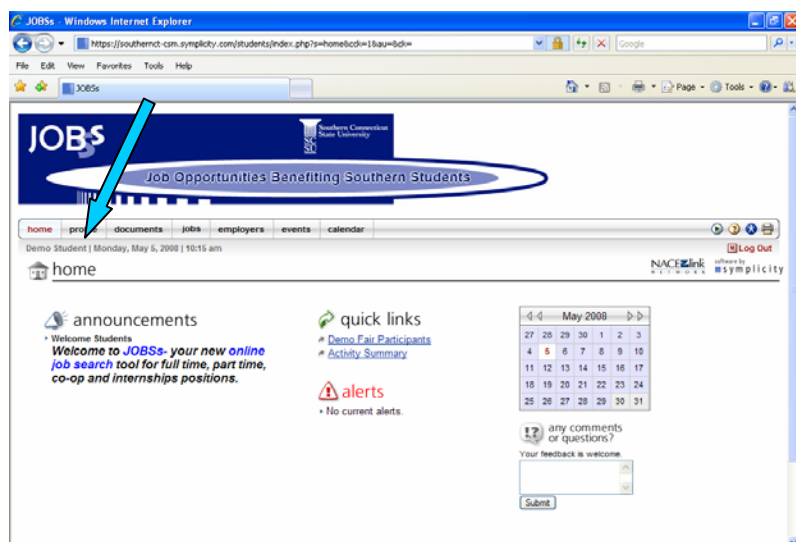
JOBSs - Windows Internet Explorer

https://southernct-csm.symplicity.com/students/index.php?s=home&ck=1&au=&ck=

Google

File Edit View Favorites Tools Help

JOBSs

Page Tools

JOBSs

Southern Connecticut State University

Job Opportunities Benefiting Southern Students

home profile documents jobs employers events calendar

Demo Student | Monday, May 5, 2008 | 10:15 am

Log Out

home

NACElink NETWORK

software by symplicity

announcements

Welcome Students

Welcome to JOBSs- your new online job search tool for full time, part time, co-op and internships positions.

quick links

Demo Fair Participants

Activity Summary

alerts

No current alerts.

May 2008

| | | | | | | |
|---|---|---|---|---|---|---|
| 27 | 28 | 29 | 30 | 1 | 2 | 3 |
| 4 | 5 | 6 | 7 | 8 | 9 | 10 |
| 11 | 12 | 13 | 14 | 15 | 16 | 17 |
| 18 | 19 | 20 | 21 | 22 | 23 | 24 |
| 25 | 26 | 27 | 28 | 29 | 30 | 31 |

any comments or questions?

Your feedback is welcome.

Submit